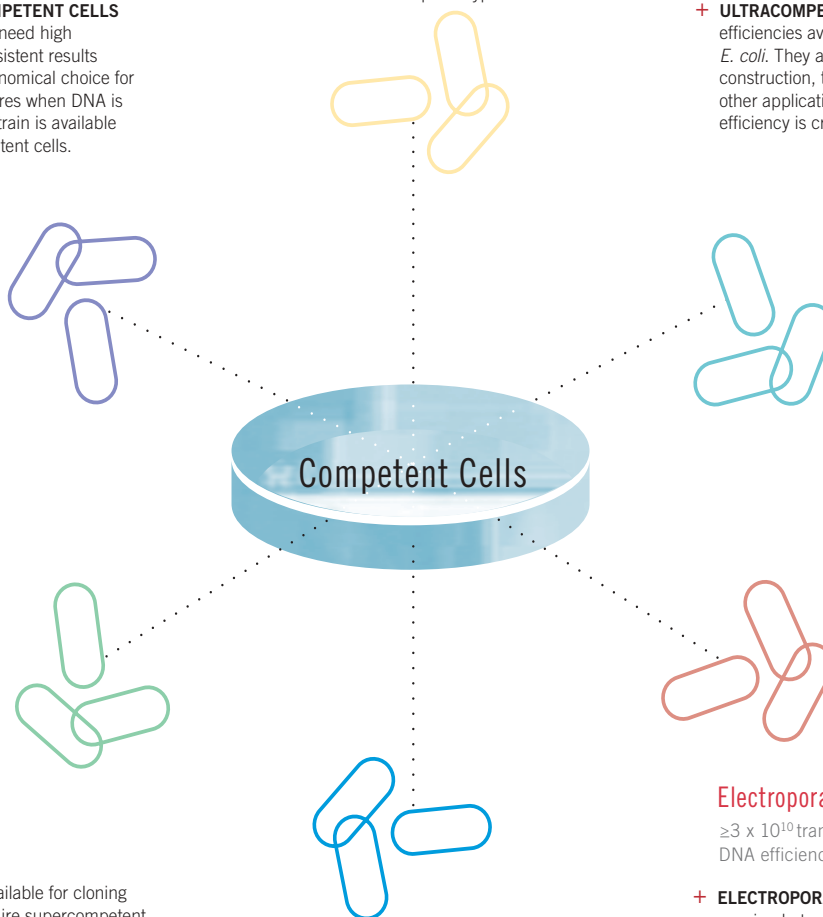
PETENT CELLS
need high
sistent results
nomical choice for
res when DNA is
rain is available
tent cells.

+ ULTRACOMPE
efficiencies av
E. coli. They a
construction, t
other applicati
efficiency is cr

Competent Cells

Electropora
≥3 x $10^{10}$ tran
DNA efficienc

ailable for cloning
ire supercompetent

+ ELECTROPOR